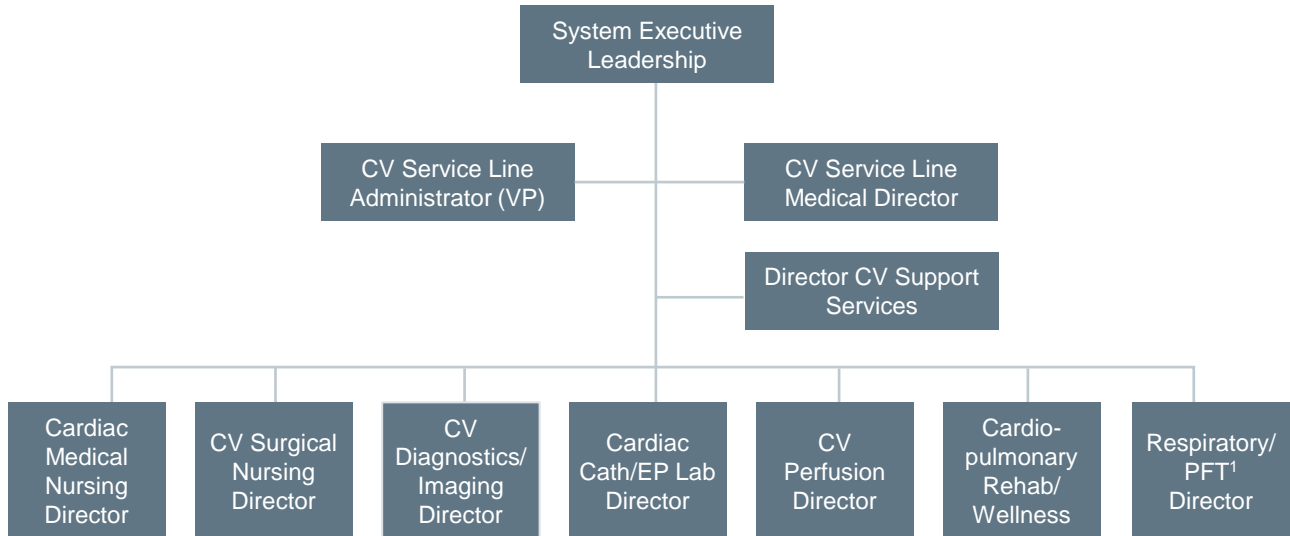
System Executive Leadership

CV Service Line Administrator (VP)

CV Service Line Medical Director

Director CV Support Services

Cardiac Medical Nursing Director

CV Surgical Nursing Director

CV Diagnostics/ Imaging Director

Cardiac Cath/EP Lab Director

CV Perfusion Director

Cardio-pulmonary Rehab/ Wellness

Respiratory/ PFT$^1$ Director